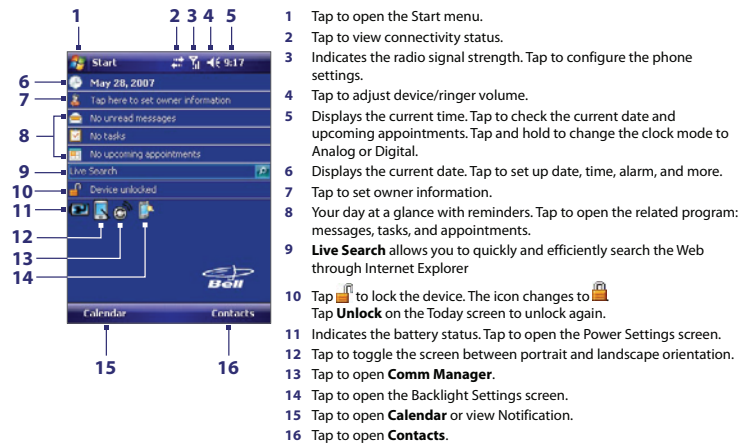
1 2 3 4 5

Start 9:17

6 May 28, 2007

7 Tap here to set owner information

8 No unread messages

No tasks

No upcoming appointments

9 Live Search

10 Device unlocked

11

12

13

14

Bell

Calendar Contacts

15 16

1 Tap to open the Start menu.

2 Tap to view connectivity status.

3 Indicates the radio signal strength. Tap to configure the phone settings.

4 Tap to adjust device/ringer volume.

5 Displays the current time. Tap to check the current date and upcoming appointments. Tap and hold to change the clock mode to Analog or Digital.

6 Displays the current date. Tap to set up date, time, alarm, and more.

7 Tap to set owner information.

8 Your day at a glance with reminders. Tap to open the related program: messages, tasks, and appointments.

9 **Live Search** allows you to quickly and efficiently search the Web through Internet Explorer

10 Tap to lock the device. The icon changes to Tap **Unlock** on the Today screen to unlock again.

11 Indicates the battery status. Tap to open the Power Settings screen.

12 Tap to toggle the screen between portrait and landscape orientation.

13 Tap to open **Comm Manager**.

14 Tap to open the Backlight Settings screen.

15 Tap to open **Calendar** or view Notification.

16 Tap to open **Contacts**.